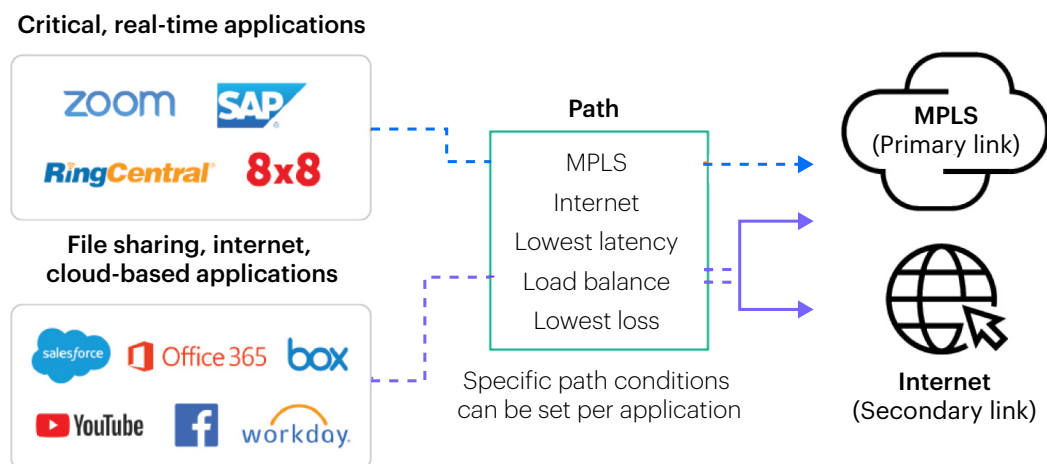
Critical, real-time applications

zoom SAP RingCentral 8x8

File sharing, internet, cloud-based applications

salesforce Office 365 box YouTube f workday

Path

MPLS
Internet
Lowest latency
Load balance
Lowest loss

Specific path conditions can be set per application

MPLS (Primary link)

Internet (Secondary link)